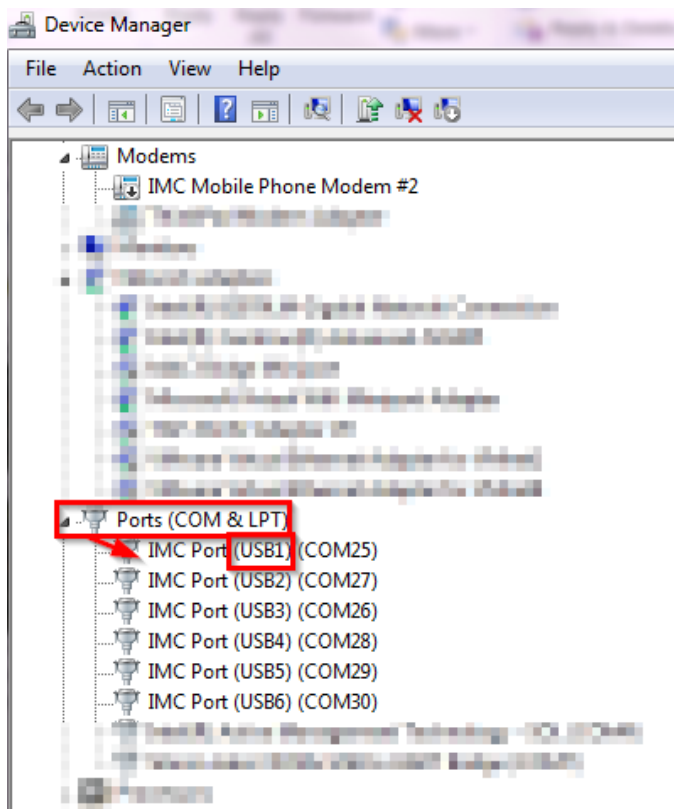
Device Manager

File Action View Help

Modems
IMC Mobile Phone Modem #2
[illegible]
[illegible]
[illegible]
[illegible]
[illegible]
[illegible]
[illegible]
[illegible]
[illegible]
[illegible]
Ports (COM & LPT)
IMC Port (USB1) (COM25)
IMC Port (USB2) (COM27)
IMC Port (USB3) (COM26)
IMC Port (USB4) (COM28)
IMC Port (USB5) (COM29)
IMC Port (USB6) (COM30)
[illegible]
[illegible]
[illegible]